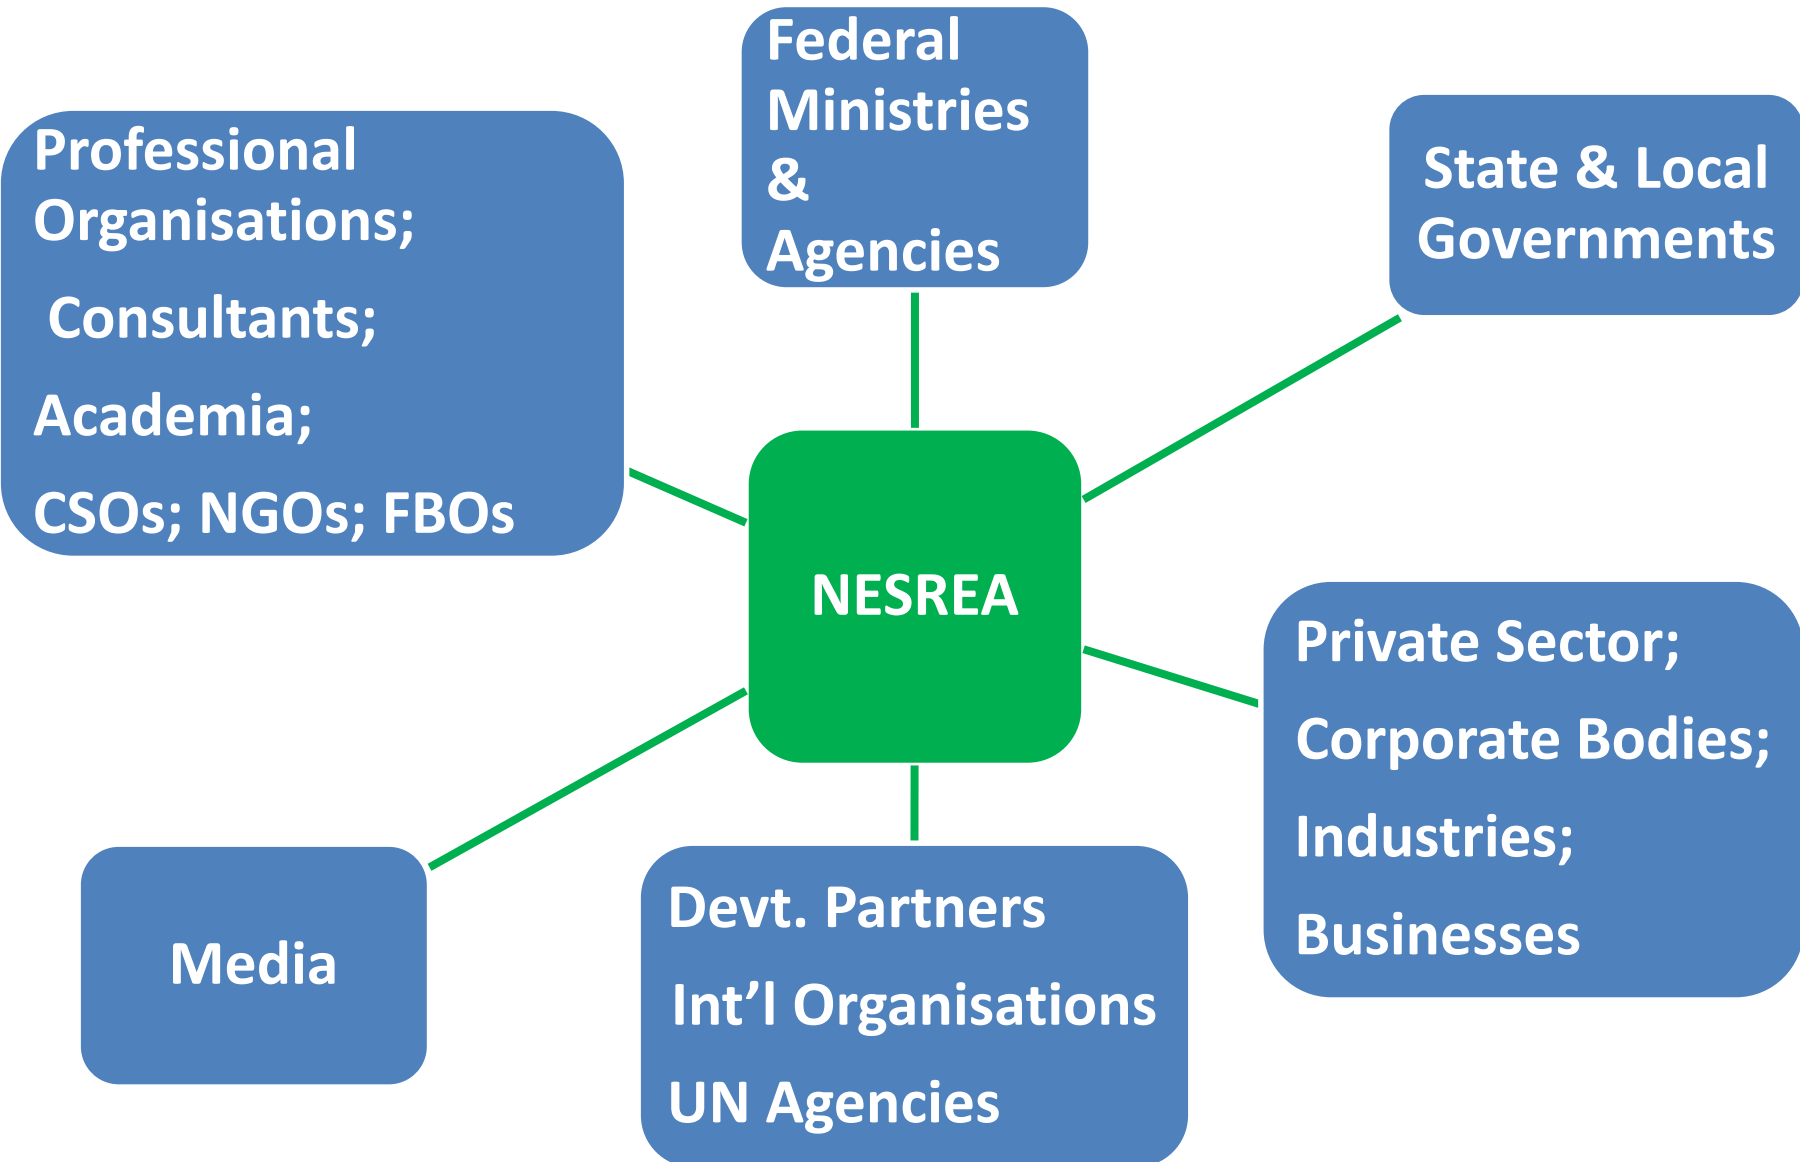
Federal Ministries & Agencies

Professional Organisations;

Consultants;

Academia;

CSOs; NGOs; FBOs

State & Local Governments

NESREA

Private Sector;

Corporate Bodies;

Industries;

Businesses

Media

Devt. Partners

Int'l Organisations

UN Agencies